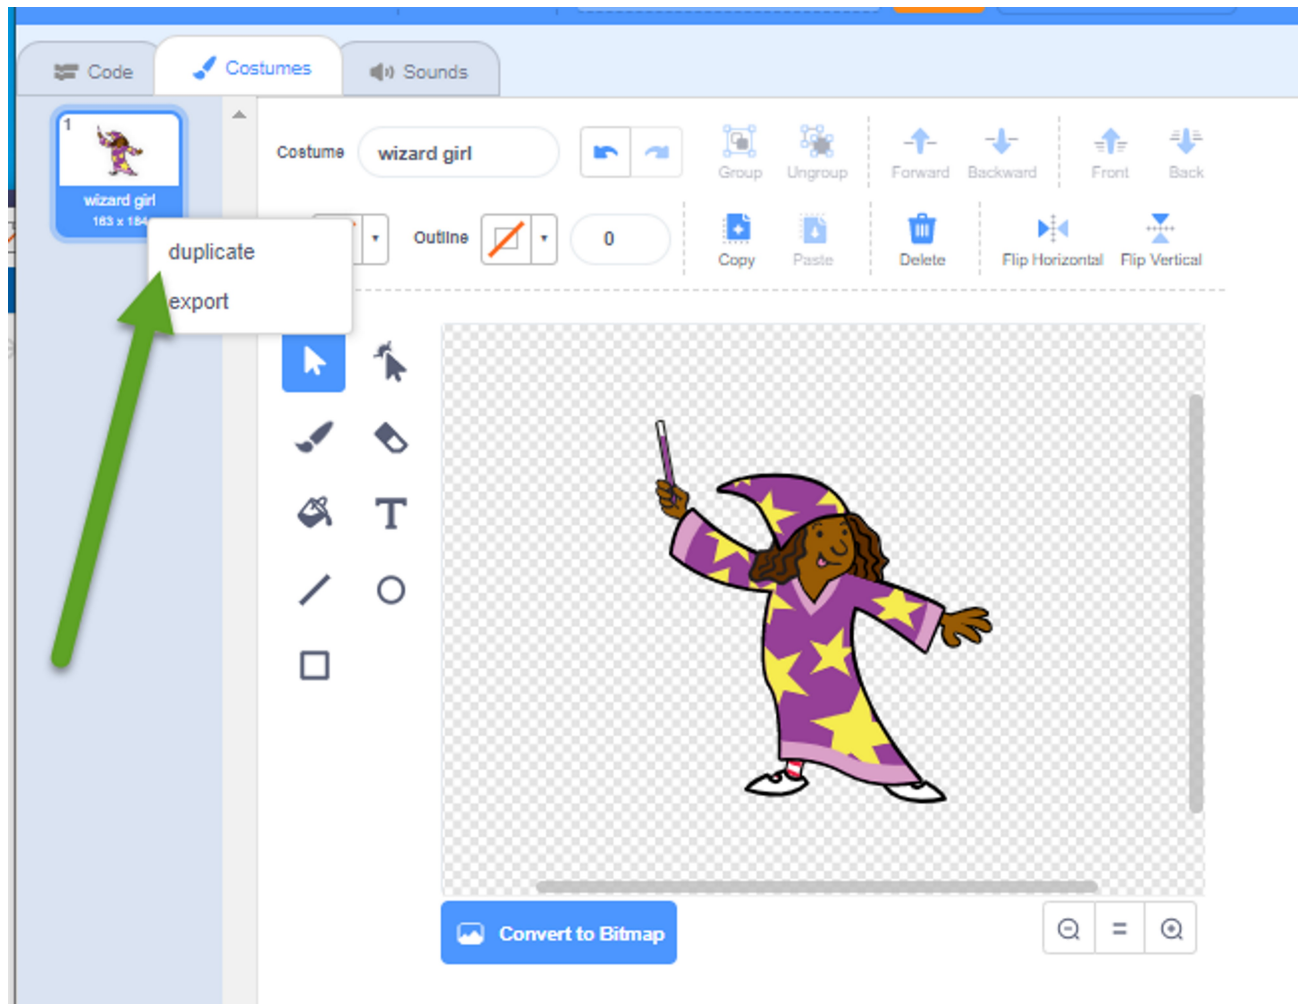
Code

Costumes

Sounds

1

wizard girl

163 x 184

duplicate

export

Costume

wizard girl

Group

Ungroup

Forward

Backward

Front

Back

Outline

0

Copy

Paste

Delete

Flip Horizontal

Flip Vertical

Convert to Bitmap

=